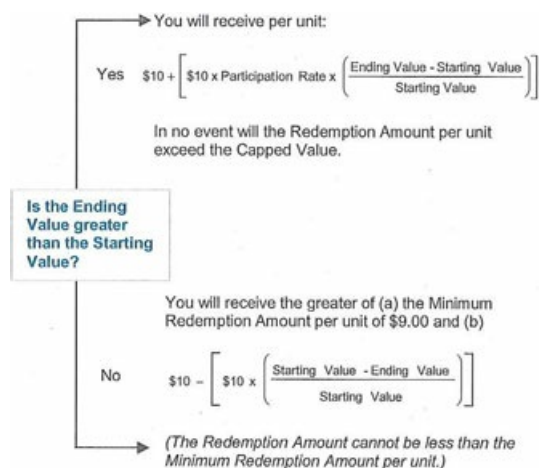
You will receive per unit:

Yes $\$10 + \left[\$10 \times \text{Participation Rate} \times \left(\frac{\text{Ending Value - Starting Value}}{\text{Starting Value}}\right)\right]$

In no event will the Redemption Amount per unit exceed the Capped Value.

Is the Ending Value greater than the Starting Value?

You will receive the greater of (a) the Minimum Redemption Amount per unit of $9.00 and (b)

No $\$10 - \left[\$10 \times \left(\frac{\text{Starting Value - Ending Value}}{\text{Starting Value}}\right)\right]$

(The Redemption Amount cannot be less than the Minimum Redemption Amount per unit.)